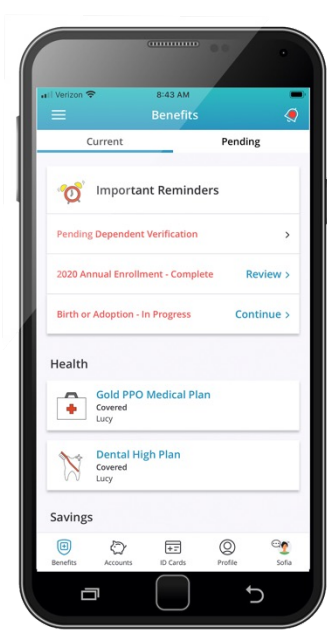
Verizon 8:43 AM

Benefits

Current

Pending

Important Reminders

Pending Dependent Verification >

2020 Annual Enrollment - Complete Review >

Birth or Adoption - In Progress Continue >

Health

Gold PPO Medical Plan
Covered
Lucy

Dental High Plan
Covered
Lucy

Savings

Benefits Accounts ID Cards Profile Sofia